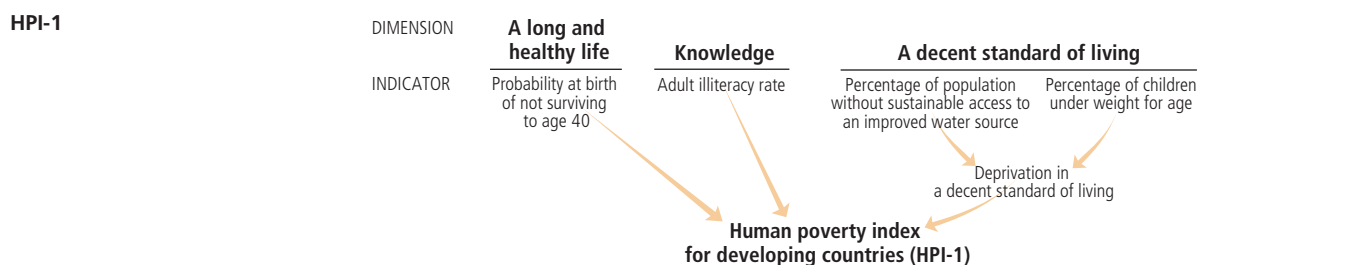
HPI-1

DIMENSION

A long and healthy life

Knowledge

A decent standard of living

INDICATOR

Probability at birth of not surviving to age 40

Adult illiteracy rate

Percentage of population without sustainable access to an improved water source

Percentage of children under weight for age

Deprivation in a decent standard of living

Human poverty index for developing countries (HPI-1)